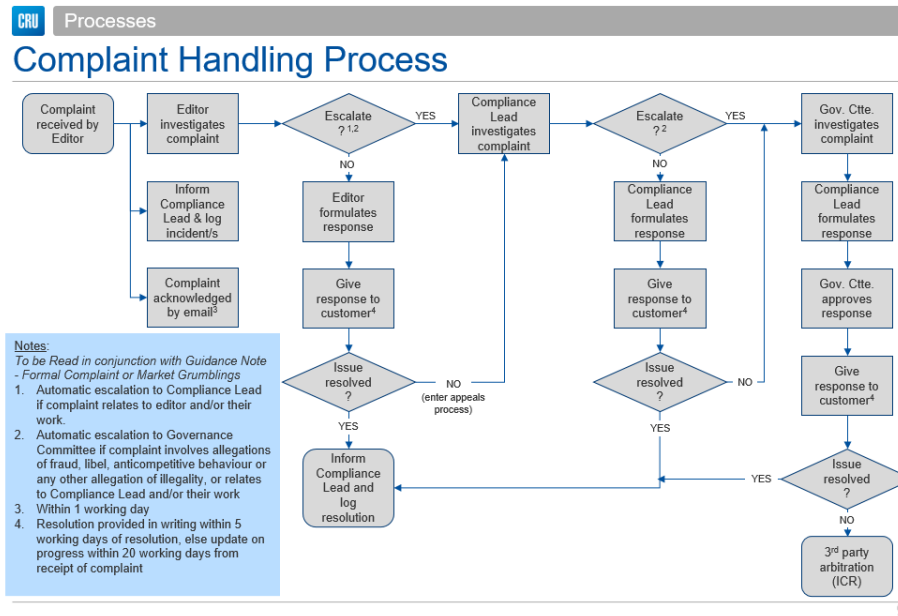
CRU Processes

Complaint Handling Process

Complaint received by Editor

Editor investigates complaint

Escalate ?$^{1,2}$

YES

NO

Compliance Lead investigates complaint

Escalate ?$^{2}$

YES

NO

Gov. Ctte. investigates complaint

Inform Compliance Lead & log incident/s

Editor formulates response

Compliance Lead formulates response

Compliance Lead formulates response

Complaint acknowledged by email$^{3}$

Give response to customer$^{4}$

Give response to customer$^{4}$

Gov. Ctte. approves response

Issue resolved ?

NO (enter appeals process)

YES

Issue resolved ?

NO

YES

Give response to customer$^{4}$

Inform Compliance Lead and log resolution

YES

Issue resolved ?

NO

3$^{rd}$ party arbitration (ICR)

Notes:
To be Read in conjunction with Guidance Note - Formal Complaint or Market Grumblings
1. Automatic escalation to Compliance Lead if complaint relates to editor and/or their work.
2. Automatic escalation to Governance Committee if complaint involves allegations of fraud, libel, anticompetitive behaviour or any other allegation of illegality, or relates to Compliance Lead and/or their work
3. Within 1 working day
4. Resolution provided in writing within 5 working days of resolution, else update on progress within 20 working days from receipt of complaint